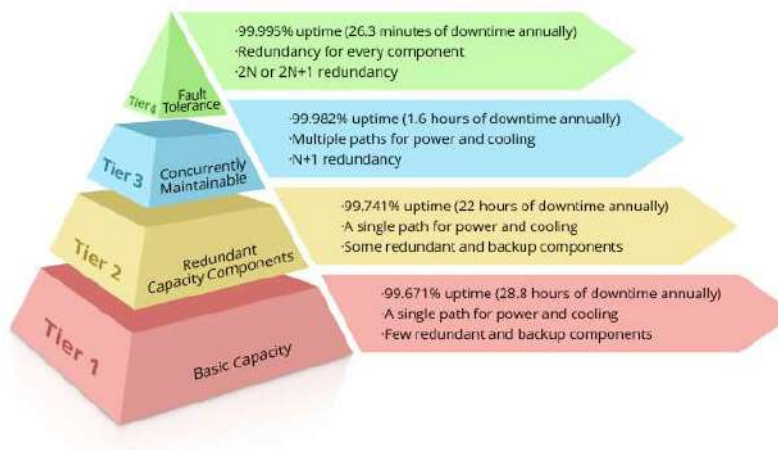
Tier 4
Fault Tolerance

·99.995% uptime (26.3 minutes of downtime annually)
·Redundancy for every component
·2N or 2N+1 redundancy

Tier 3
Concurrently Maintainable

·99.982% uptime (1.6 hours of downtime annually)
·Multiple paths for power and cooling
·N+1 redundancy

Tier 2
Redundant Capacity Components

·99.741% uptime (22 hours of downtime annually)
·A single path for power and cooling
·Some redundant and backup components

Tier 1
Basic Capacity

·99.671% uptime (28.8 hours of downtime annually)
·A single path for power and cooling
·Few redundant and backup components